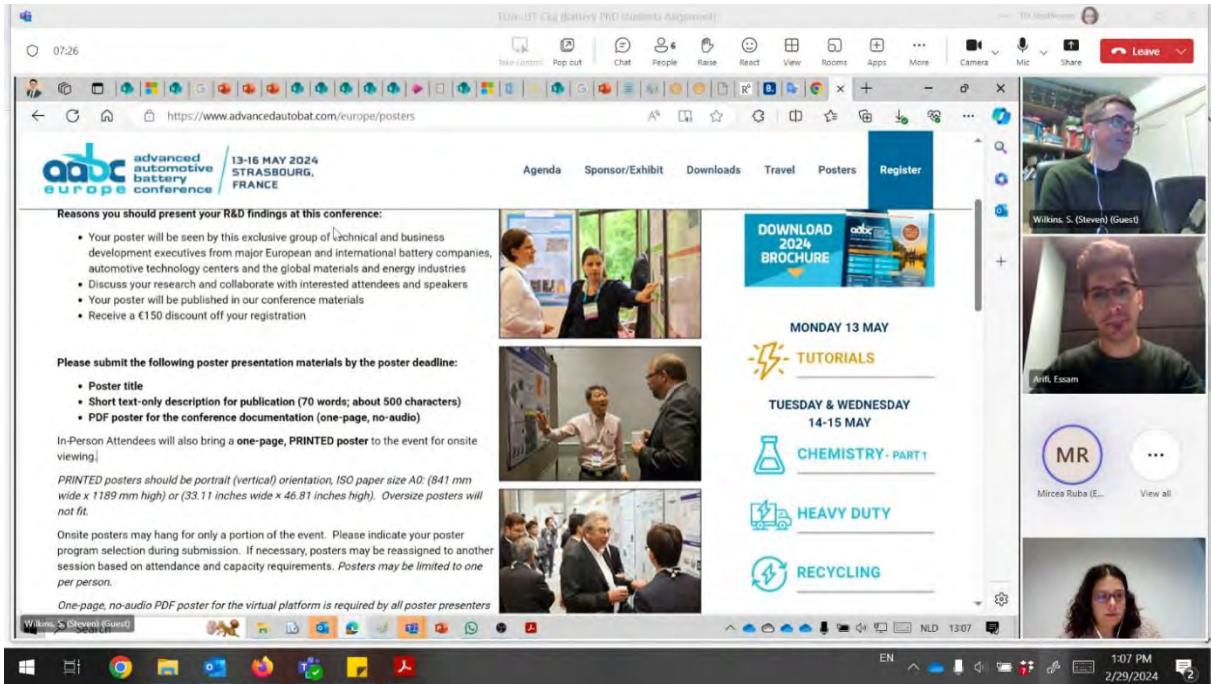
TU/e-UT Cig Battery PhD Students Alignment

07:26

Take control Pop out Chat People Raise React View Rooms Apps More Camera Mic Share Leave

https://www.advancedautobat.com/europe/posters

aabc europe advanced automotive battery conference

13-16 MAY 2024 STRASBOURG, FRANCE

Agenda Sponsor/Exhibit Downloads Travel Posters Register

Reasons you should present your R&D findings at this conference:

- Your poster will be seen by this exclusive group of technical and business development executives from major European and international battery companies, automotive technology centers and the global materials and energy industries
- Discuss your research and collaborate with interested attendees and speakers
- Your poster will be published in our conference materials
- Receive a €150 discount off your registration

Please submit the following poster presentation materials by the poster deadline:

- Poster title
- Short text-only description for publication (70 words; about 500 characters)
- PDF poster for the conference documentation (one-page, no-audio)

In-Person Attendees will also bring a one-page, PRINTED poster to the event for onsite viewing.

PRINTED posters should be portrait (vertical) orientation, ISO paper size A0: (841 mm wide x 1189 mm high) or (33.11 inches wide × 46.81 inches high). Oversize posters will not fit.

Onsite posters may hang for only a portion of the event. Please indicate your poster program selection during submission. If necessary, posters may be reassigned to another session based on attendance and capacity requirements. Posters may be limited to one per person.

One-page, no-audio PDF poster for the virtual platform is required by all poster presenters

DOWNLOAD 2024 BROCHURE

MONDAY 13 MAY

TUTORIALS

TUESDAY & WEDNESDAY 14-15 MAY

CHEMISTRY - PART 1

HEAVY DUTY

RECYCLING

Wilkins, S. (Steven) (Guest)

Arifi, Essam

MR

Mircea Ruba (E...

View all

Wilkins, S. (Steven) (Guest)

Search

NLD 13:07

EN

1:07 PM
2/29/2024